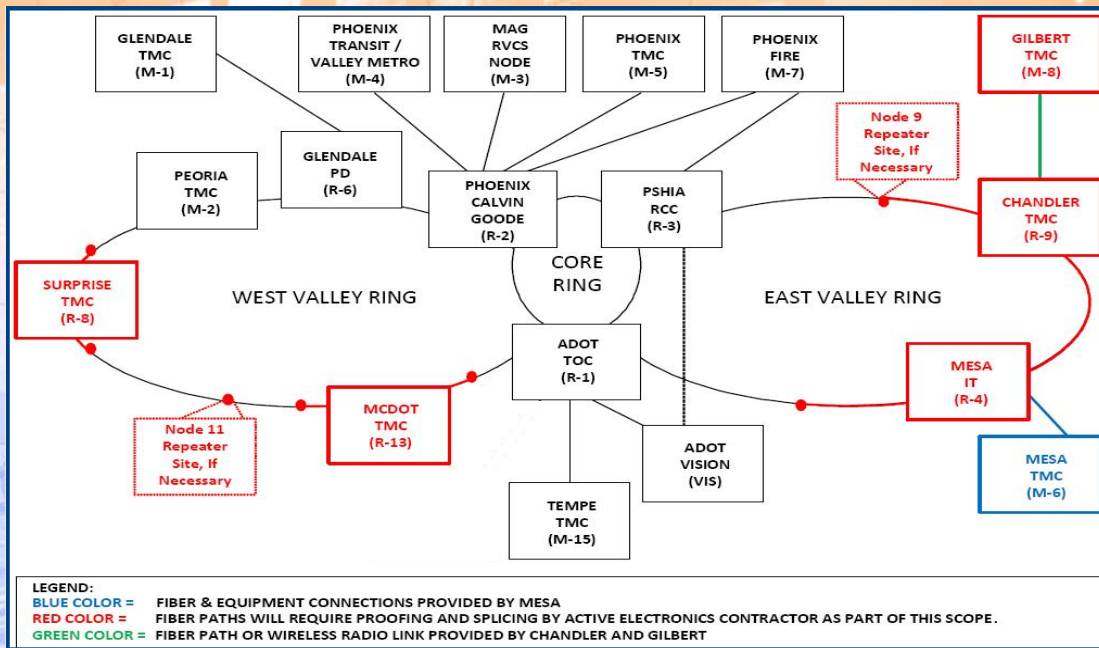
GLENDALE TMC (M-1)

PHOENIX TRANSIT / VALLEY METRO (M-4)

MAG RVCS NODE (M-3)

PHOENIX TMC (M-5)

PHOENIX FIRE (M-7)

GILBERT TMC (M-8)

Node 9 Repeater Site, If Necessary

GLENDALE PD (R-6)

PEORIA TMC (M-2)

PHOENIX CALVIN GOODE (R-2)

PSHIA RCC (R-3)

CHANDLER TMC (R-9)

CORE RING

SURPRISE TMC (R-8)

WEST VALLEY RING

EAST VALLEY RING

ADOT TOC (R-1)

MESA IT (R-4)

MCDOT TMC (R-13)

Node 11 Repeater Site, If Necessary

ADOT VISION (VIS)

MESA TMC (M-6)

TEMPE TMC (M-15)

LEGEND:
BLUE COLOR = FIBER & EQUIPMENT CONNECTIONS PROVIDED BY MESA
RED COLOR = FIBER PATHS WILL REQUIRE PROOFING AND SPLICING BY ACTIVE ELECTRONICS CONTRACTOR AS PART OF THIS SCOPE.
GREEN COLOR = FIBER PATH OR WIRELESS RADIO LINK PROVIDED BY CHANDLER AND GILBERT